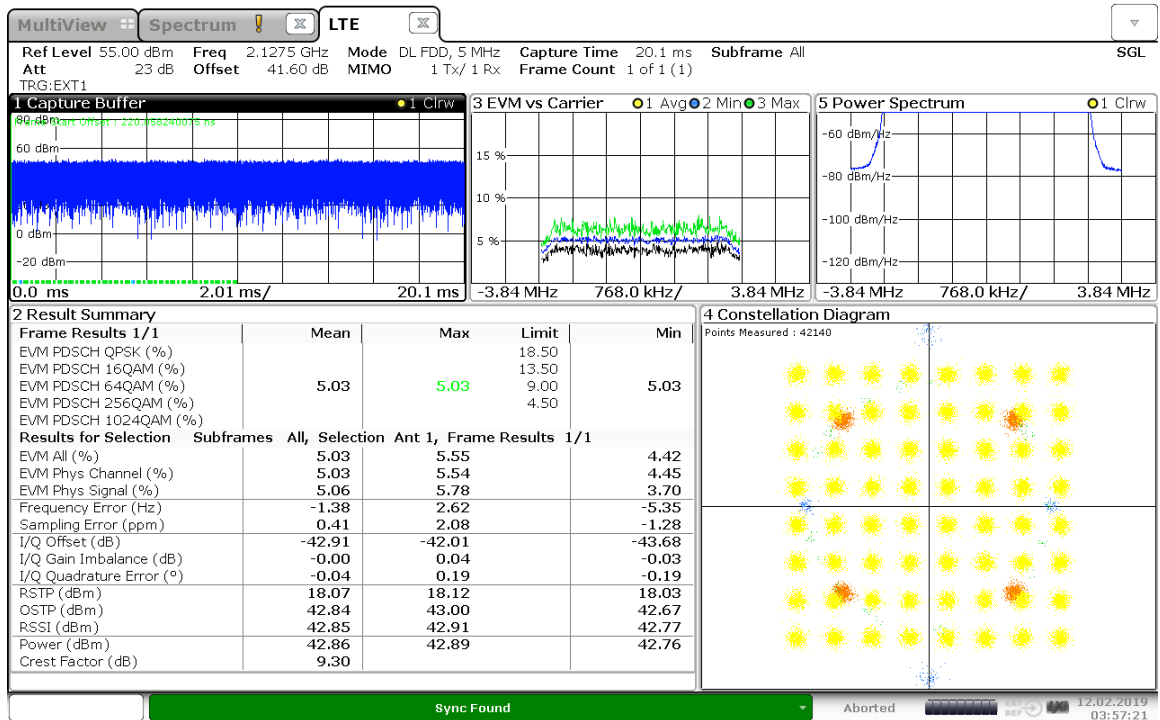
MultiView Spectrum LTE

Ref Level 55.00 dBm Freq 2.1275 GHz Mode DL FDD, 5 MHz Capture Time 20.1 ms Subframe All SGL
Att 23 dB Offset 41.60 dB MIMO 1 Tx/ 1 Rx Frame Count 1 of 1 (1)
TRG:EXT1

1 Capture Buffer ●1 Clrw
80 dBm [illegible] Start Offset : 220.9382400 ns
60 dBm
0 dBm
-20 dBm
0.0 ms 2.01 ms/ 20.1 ms

3 EVM vs Carrier ●1 Avg●2 Min●3 Max
15 %
10 %
5 %
-3.84 MHz 768.0 kHz/ 3.84 MHz

5 Power Spectrum ●1 Clrw
-60 dBm/Hz
-80 dBm/Hz
-100 dBm/Hz
-120 dBm/Hz
-3.84 MHz 768.0 kHz/ 3.84 MHz

2 Result Summary

| Frame Results 1/1 | Mean | Max | Limit | Min |
|---|---|---|---|---|
| EVM PDSCH QPSK (%) | | | 18.50 | |
| EVM PDSCH 16QAM (%) | | | 13.50 | |
| EVM PDSCH 64QAM (%) | 5.03 | 5.03 | 9.00 | 5.03 |
| EVM PDSCH 256QAM (%) | | | 4.50 | |
| EVM PDSCH 1024QAM (%) | | | | |

Results for Selection Subframes All, Selection Ant 1, Frame Results 1/1

| | | | |
|---|---|---|---|
| EVM All (%) | 5.03 | 5.55 | 4.42 |
| EVM Phys Channel (%) | 5.03 | 5.54 | 4.45 |
| EVM Phys Signal (%) | 5.06 | 5.78 | 3.70 |
| Frequency Error (Hz) | -1.38 | 2.62 | -5.35 |
| Sampling Error (ppm) | 0.41 | 2.08 | -1.28 |
| I/Q Offset (dB) | -42.91 | -42.01 | -43.68 |
| I/Q Gain Imbalance (dB) | -0.00 | 0.04 | -0.03 |
| I/Q Quadrature Error (°) | -0.04 | 0.19 | -0.19 |
| RSTP (dBm) | 18.07 | 18.12 | 18.03 |
| OSTP (dBm) | 42.84 | 43.00 | 42.67 |
| RSSI (dBm) | 42.85 | 42.91 | 42.77 |
| Power (dBm) | 42.86 | 42.89 | 42.76 |
| Crest Factor (dB) | 9.30 | | |

4 Constellation Diagram
Points Measured : 42140

Sync Found Aborted 12.02.2019 03:57:21